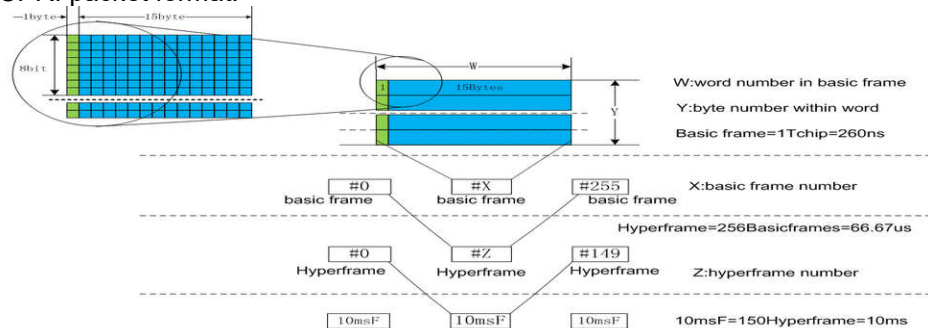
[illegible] packet format:

1byte
15byte
8bit

W
1
15Bytes
Y

W:word number in basic frame
Y:byte number within word
Basic frame=1Tchip=260ns

#0
basic frame
#X
basic frame
#255
basic frame
X:basic frame number

Hyperframe=256Basicframes=66.67us

#0
Hyperframe
#Z
Hyperframe
#149
Hyperframe
Z:hyperframe number

10msF
10msF
10msF
10msF=150Hyperframe=10ms